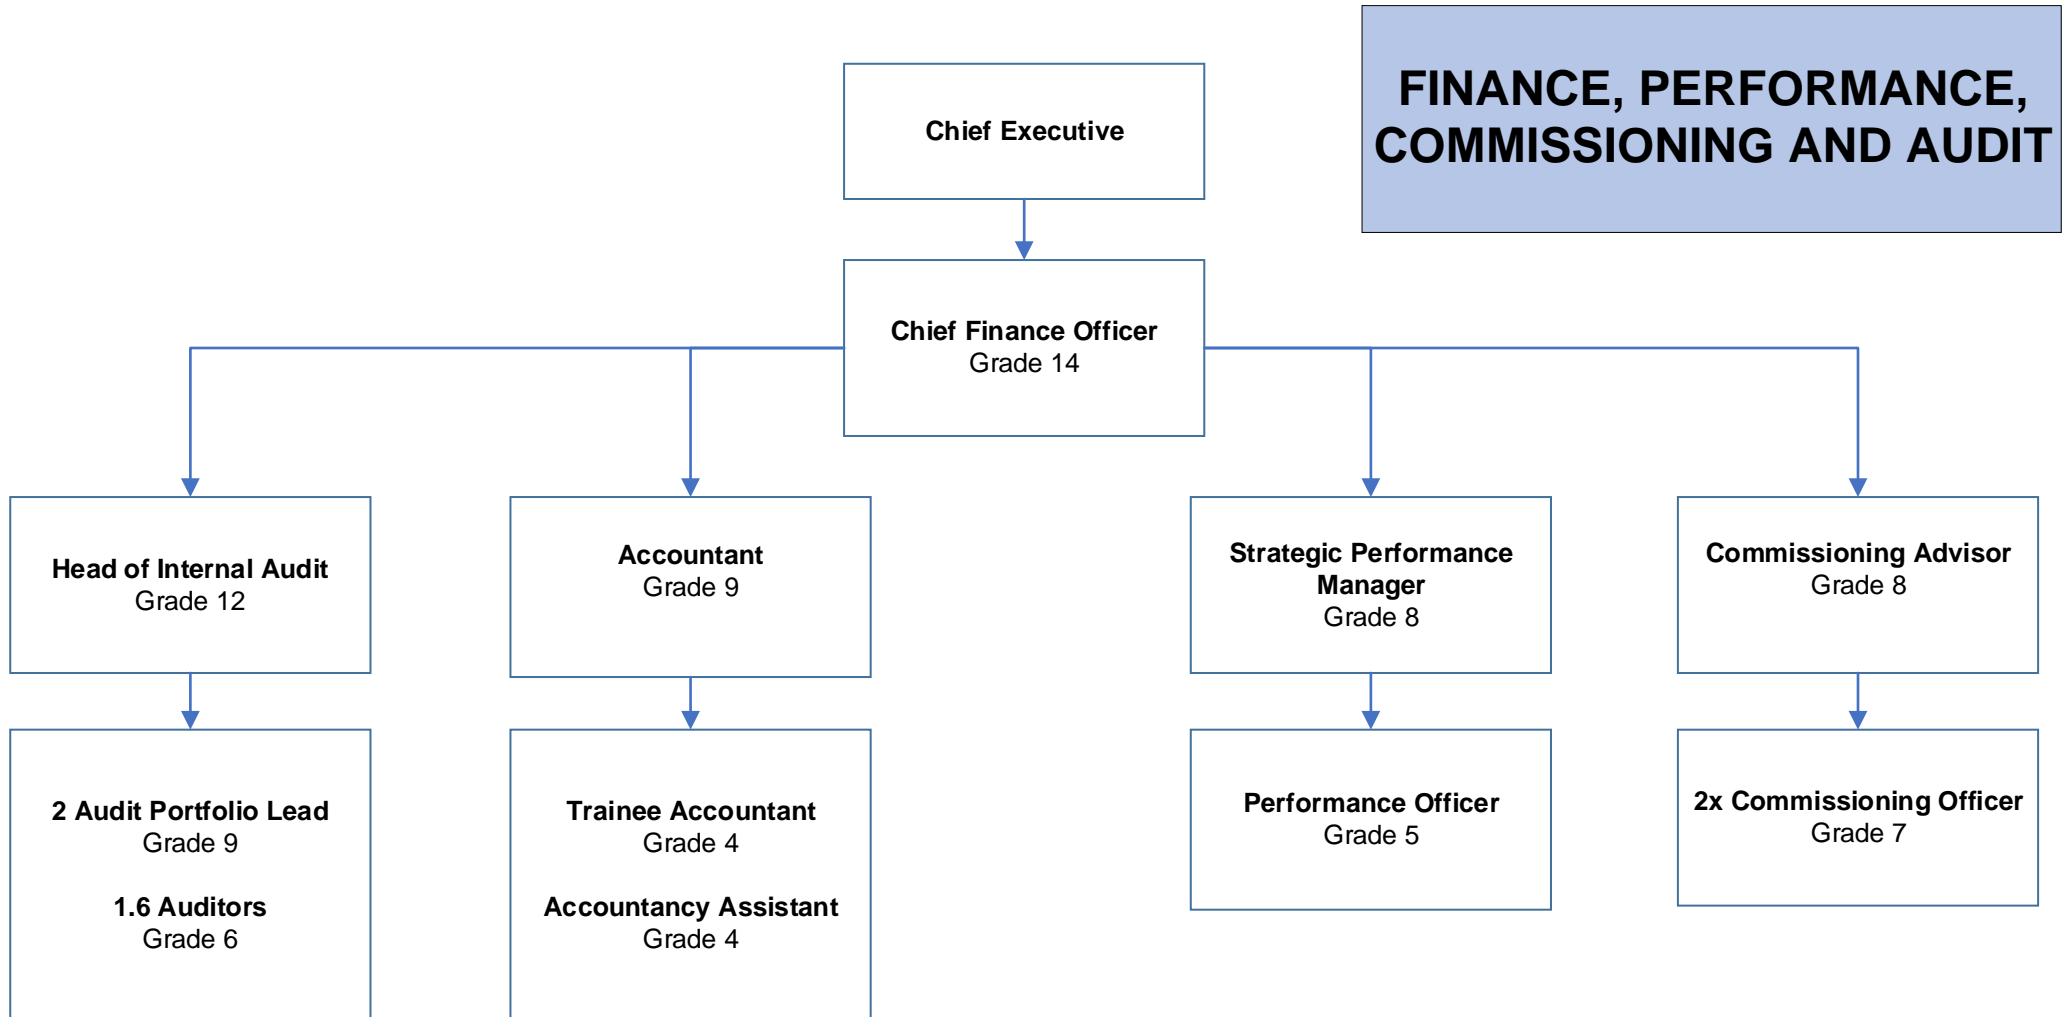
FINANCE, PERFORMANCE, COMMISSIONING AND AUDIT

Chief Executive

Chief Finance Officer
Grade 14

Head of Internal Audit
Grade 12

Accountant
Grade 9

Strategic Performance Manager
Grade 8

Commissioning Advisor
Grade 8

2 Audit Portfolio Lead
Grade 9

1.6 Auditors
Grade 6

Trainee Accountant
Grade 4

Accountancy Assistant
Grade 4

Performance Officer
Grade 5

2x Commissioning Officer
Grade 7